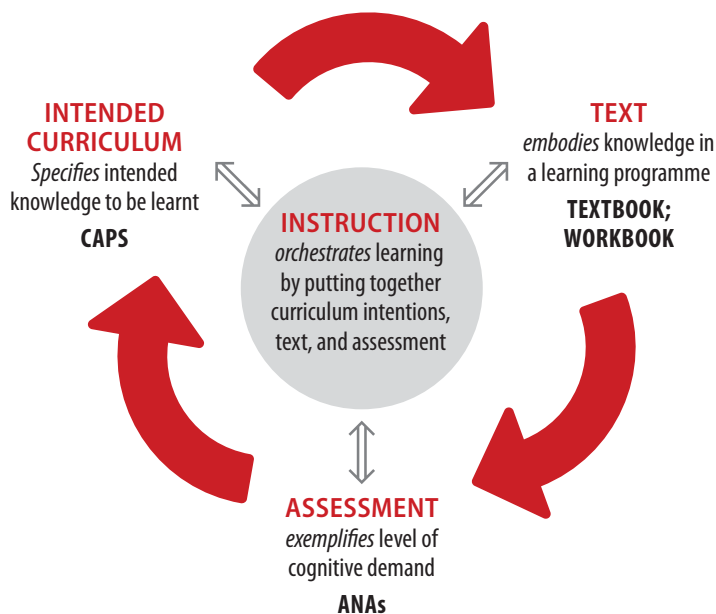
INTENDED CURRICULUM
Specifies intended knowledge to be learnt
CAPS

TEXT
embodies knowledge in a learning programme
TEXTBOOK; WORKBOOK

INSTRUCTION
orchestrates learning by putting together curriculum intentions, text, and assessment

ASSESSMENT
exemplifies level of cognitive demand
ANAs